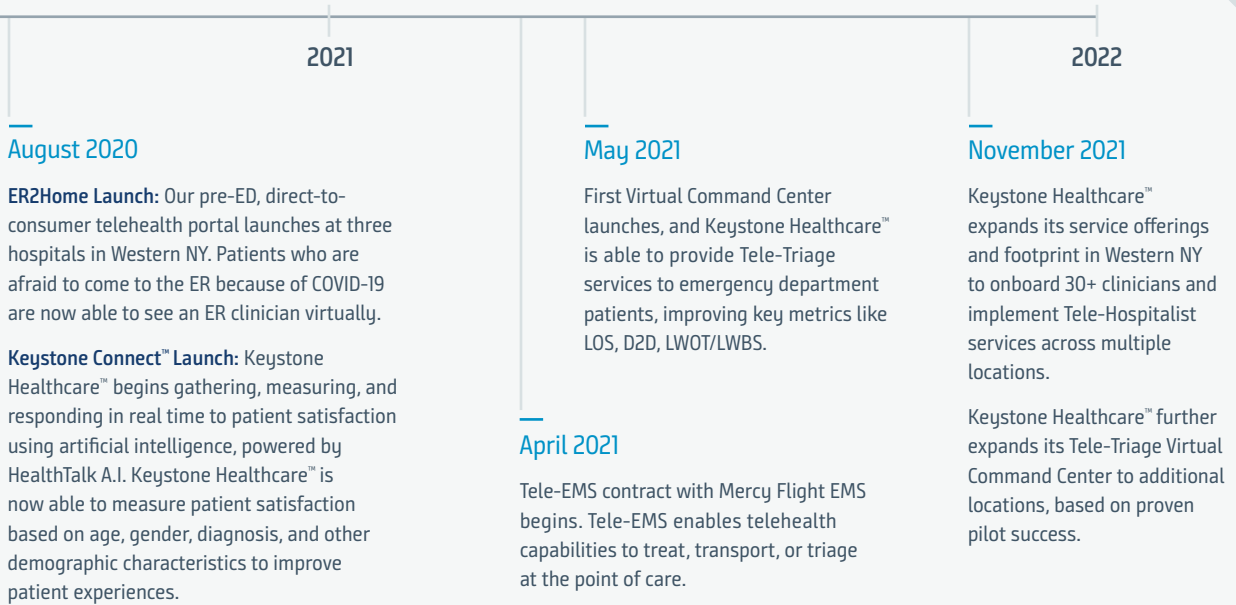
2021

2022

August 2020

ER2Home Launch: Our pre-ED, direct-to-consumer telehealth portal launches at three hospitals in Western NY. Patients who are afraid to come to the ER because of COVID-19 are now able to see an ER clinician virtually.

Keystone Connect™ Launch: Keystone Healthcare™ begins gathering, measuring, and responding in real time to patient satisfaction using artificial intelligence, powered by HealthTalk A.I. Keystone Healthcare™ is now able to measure patient satisfaction based on age, gender, diagnosis, and other demographic characteristics to improve patient experiences.

May 2021

First Virtual Command Center launches, and Keystone Healthcare™ is able to provide Tele-Triage services to emergency department patients, improving key metrics like LOS, D2D, LWOT/LWBS.

April 2021

Tele-EMS contract with Mercy Flight EMS begins. Tele-EMS enables telehealth capabilities to treat, transport, or triage at the point of care.

November 2021

Keystone Healthcare™ expands its service offerings and footprint in Western NY to onboard 30+ clinicians and implement Tele-Hospitalist services across multiple locations.

Keystone Healthcare™ further expands its Tele-Triage Virtual Command Center to additional locations, based on proven pilot success.